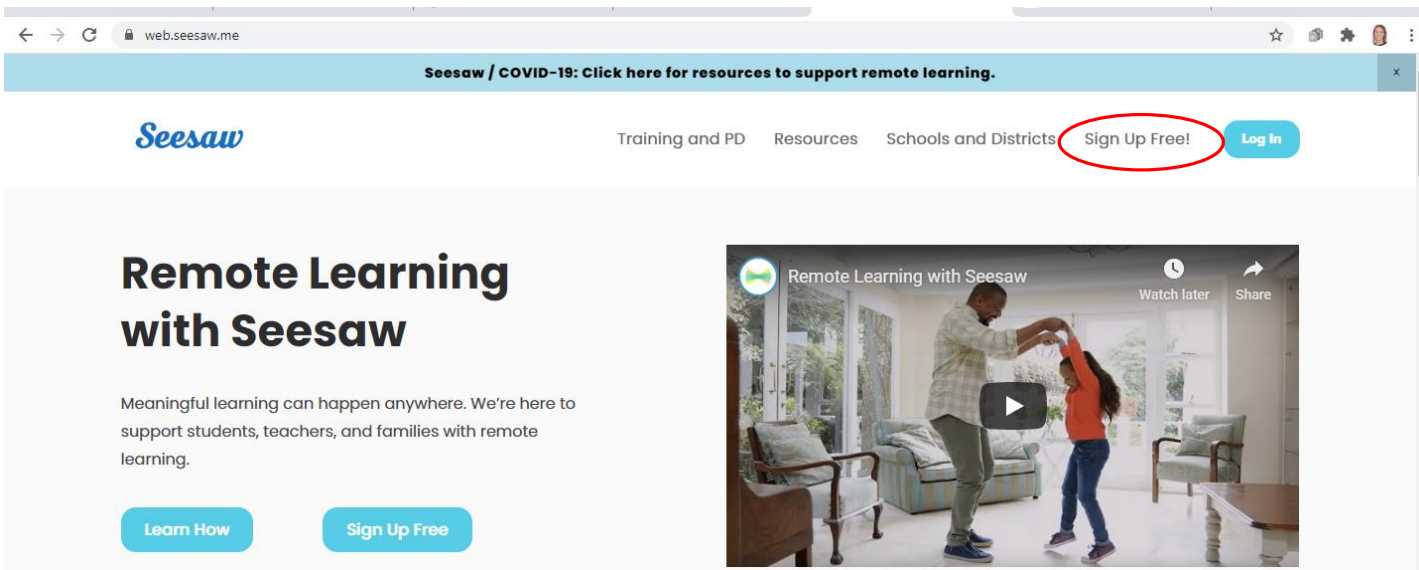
web.seesaw.me

Seesaw / COVID-19: Click here for resources to support remote learning.

x

Seesaw

Training and PD Resources Schools and Districts Sign Up Free! Log In

Remote Learning with Seesaw

Meaningful learning can happen anywhere. We're here to support students, teachers, and families with remote learning.

Learn How

Sign Up Free

Remote Learning with Seesaw

Watch later

Share